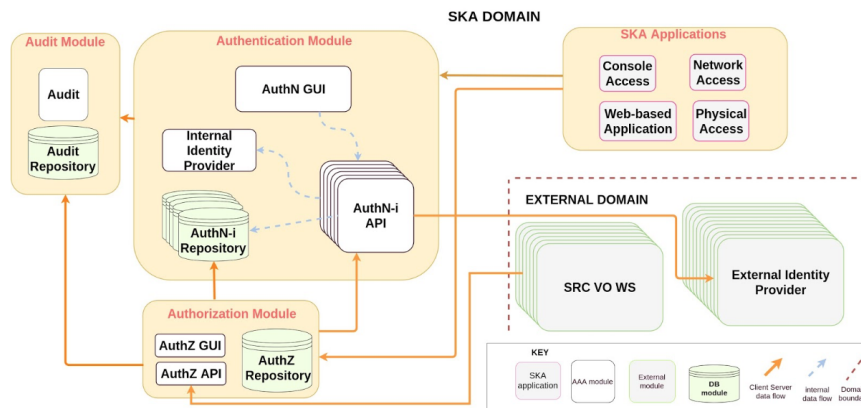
SKA DOMAIN

Audit Module

Audit

Audit Repository

Authentication Module

AuthN GUI

Internal Identity Provider

AuthN-i Repository

AuthN-i API

SKA Applications

Console Access

Network Access

Web-based Application

Physical Access

EXTERNAL DOMAIN

SRC VO WS

External Identity Provider

Authorization Module

AuthZ GUI

AuthZ API

AuthZ Repository

KEY

SKA application

AAA module

External module

DB module

Client Server data flow

internal data flow

Doma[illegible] bounda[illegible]